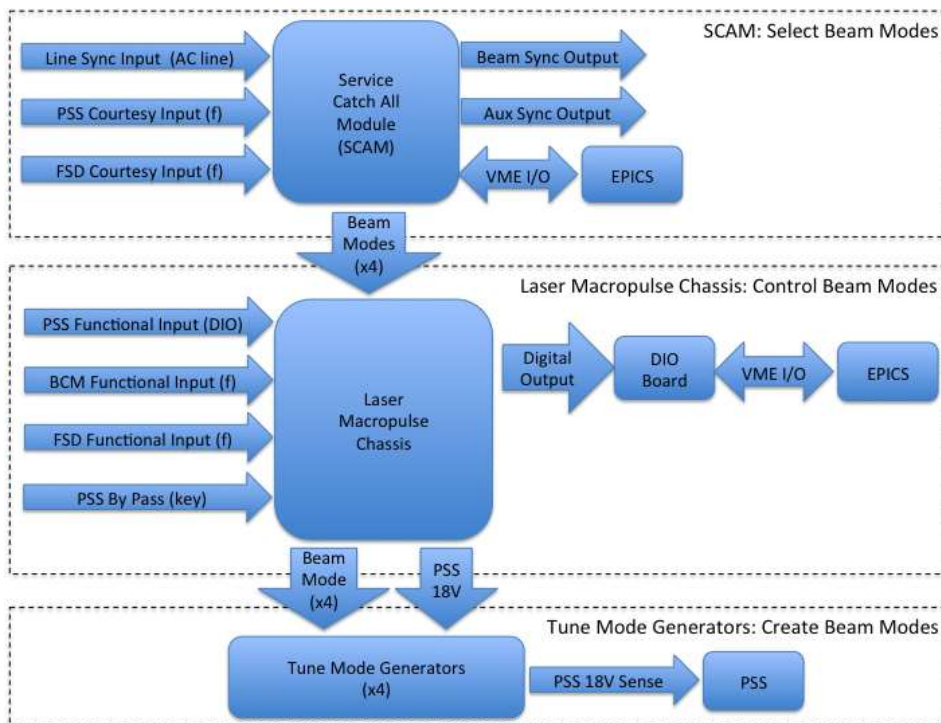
SCAM: Select Beam Modes

Line Sync Input (AC line)

PSS Courtesy Input (f)

FSD Courtesy Input (f)

Service Catch All Module (SCAM)

Beam Sync Output

Aux Sync Output

VME I/O

EPICS

Beam Modes (x4)

Laser Macropulse Chassis: Control Beam Modes

PSS Functional Input (DIO)

BCM Functional Input (f)

FSD Functional Input (f)

PSS By Pass (key)

Laser Macropulse Chassis

Digital Output

DIO Board

VME I/O

EPICS

Beam Mode (x4)

PSS 18V

Tune Mode Generators: Create Beam Modes

Tune Mode Generators (x4)

PSS 18V Sense

PSS